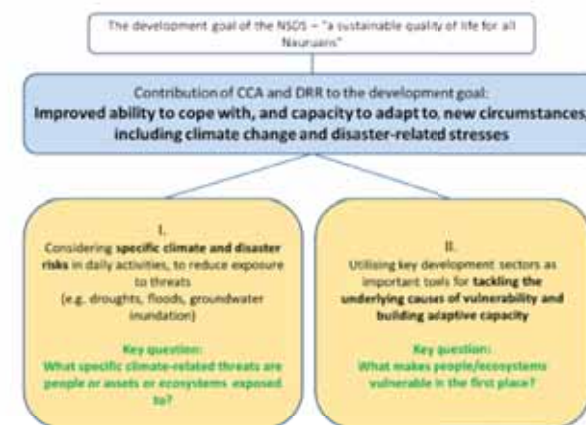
The development goal of the NSDS – "a sustainable quality of life for all Nauruans"

Contribution of CCA and DRR to the development goal:
Improved ability to cope with, and capacity to adapt to, new circumstances, including climate change and disaster-related stresses

I.
Considering specific climate and disaster risks in daily activities, to reduce exposure to threats
(e.g. droughts, floods, groundwater inundation)

Key question:
What specific climate-related threats are people or assets or ecosystems exposed to?

II.
Utilising key development sectors as important tools for tackling the underlying causes of vulnerability and building adaptive capacity

Key question:
What makes people/ecosystems vulnerable in the first place?